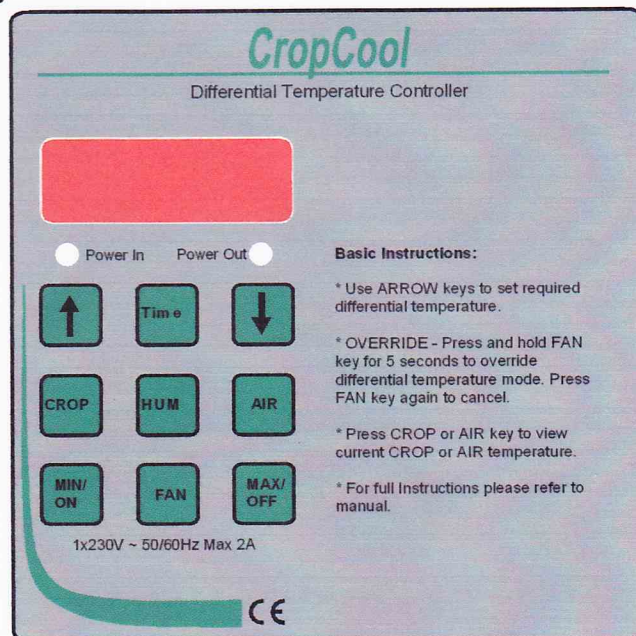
CropCool

Differential Temperature Controller

Power In Power Out

↑ Tim e ↓

CROP HUM AIR

MIN/ ON FAN MAX/ OFF

1x230V ~ 50/60Hz Max 2A

Basic Instructions:

* Use ARROW keys to set required differential temperature.

* OVERRIDE - Press and hold FAN key for 5 seconds to override differential temperature mode. Press FAN key again to cancel.

* Press CROP or AIR key to view current CROP or AIR temperature.

* For full Instructions please refer to manual.

CE